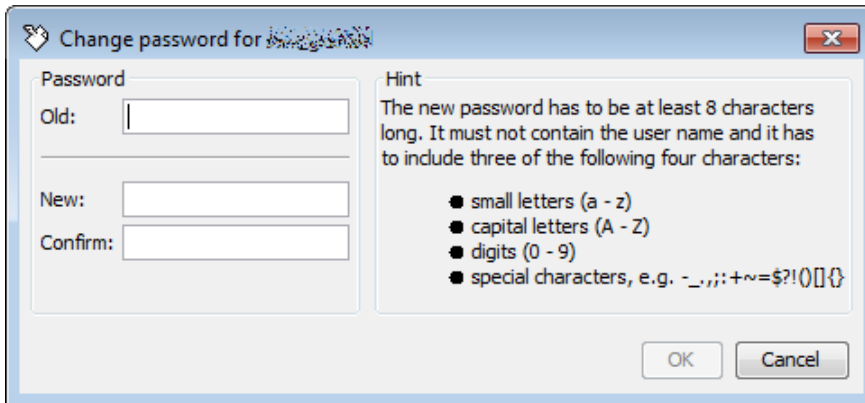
Change password for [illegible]

Password

Old:

New:

Confirm:

Hint

The new password has to be at least 8 characters long. It must not contain the user name and it has to include three of the following four characters:

- small letters (a - z)
- capital letters (A - Z)
- digits (0 - 9)
- special characters, e.g. -_.,;:+~=$?!()[]{}

OK

Cancel